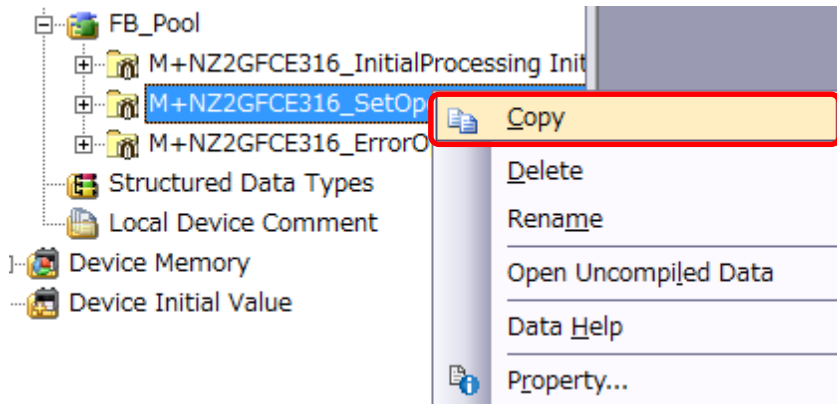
FB_Pool
M+NZ2GFCE316_InitialProcessing Init
M+NZ2GFCE316_SetOp
M+NZ2GFCE316_ErrorO
Structured Data Types
Local Device Comment
Device Memory
Device Initial Value

Copy
Delete
Rename
Open Uncompiled Data
Data Help
Property...